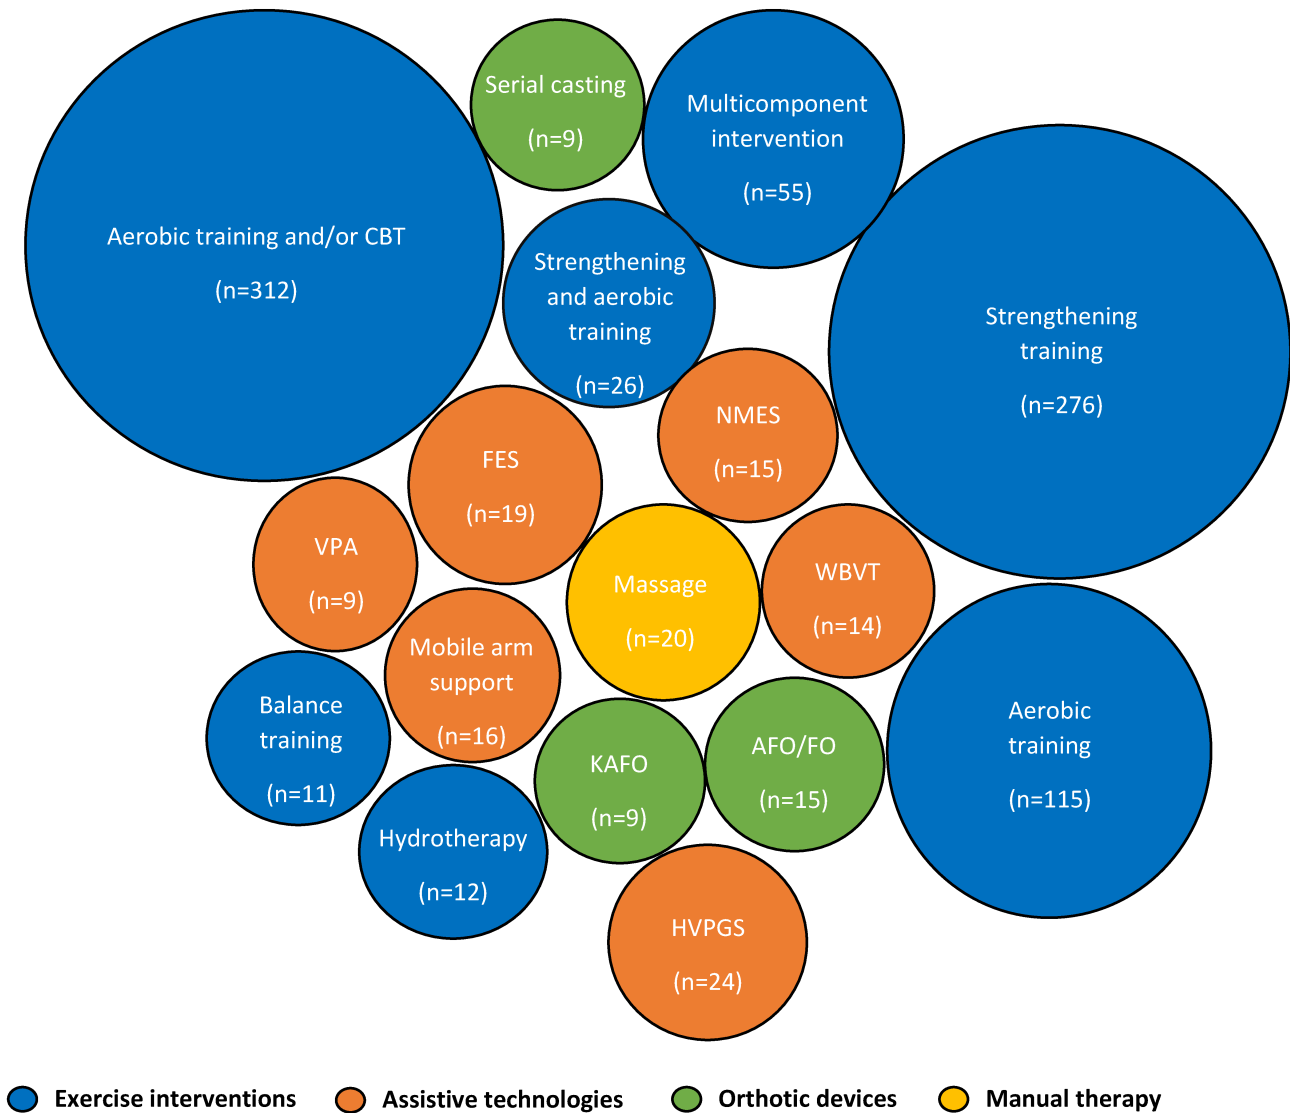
Serial casting
(n=9)

Multicomponent intervention
(n=55)

Aerobic training and/or CBT
(n=312)

Strengthening and aerobic training
(n=26)

Strengthening training
(n=276)

NMES
(n=15)

FES
(n=19)

VPA
(n=9)

Massage
(n=20)

WBVT
(n=14)

Mobile arm support
(n=16)

Balance training
(n=11)

KAFO
(n=9)

AFO/FO
(n=15)

Aerobic training
(n=115)

Hydrotherapy
(n=12)

HVPGS
(n=24)

Exercise interventions
Assistive technologies
Orthotic devices
Manual therapy